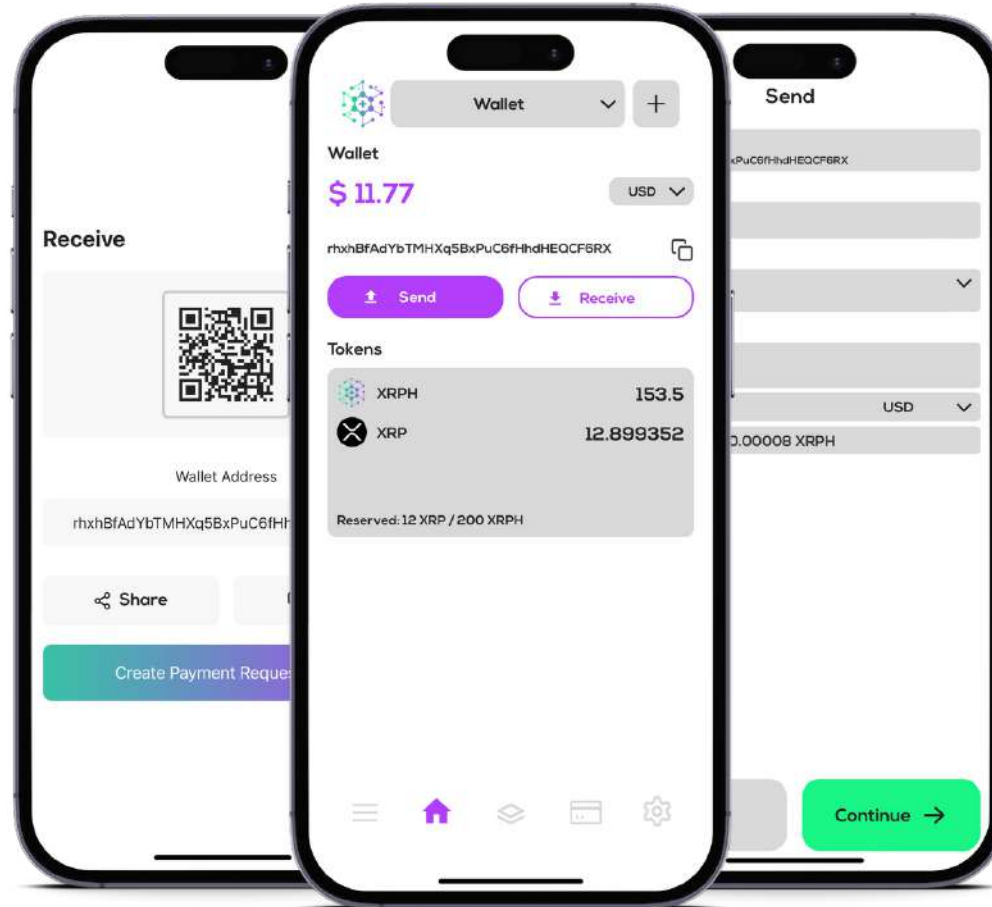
Receive

Wallet Address

rhxhBfAdYbTMHXq5BxPuC6fHh

Share

Create Payment Reques

Wallet

+

Wallet

$ 11.77

USD

rhxhBfAdYbTMHXq5BxPuC6fHhdHEQCF6RX

Send

Receive

Tokens

XRPH 153.5

XRP 12.899352

Reserved: 12 XRP / 200 XRPH

Send

xPuC6fHhdHEQCF6RX

USD

0.00008 XRPH

Continue →